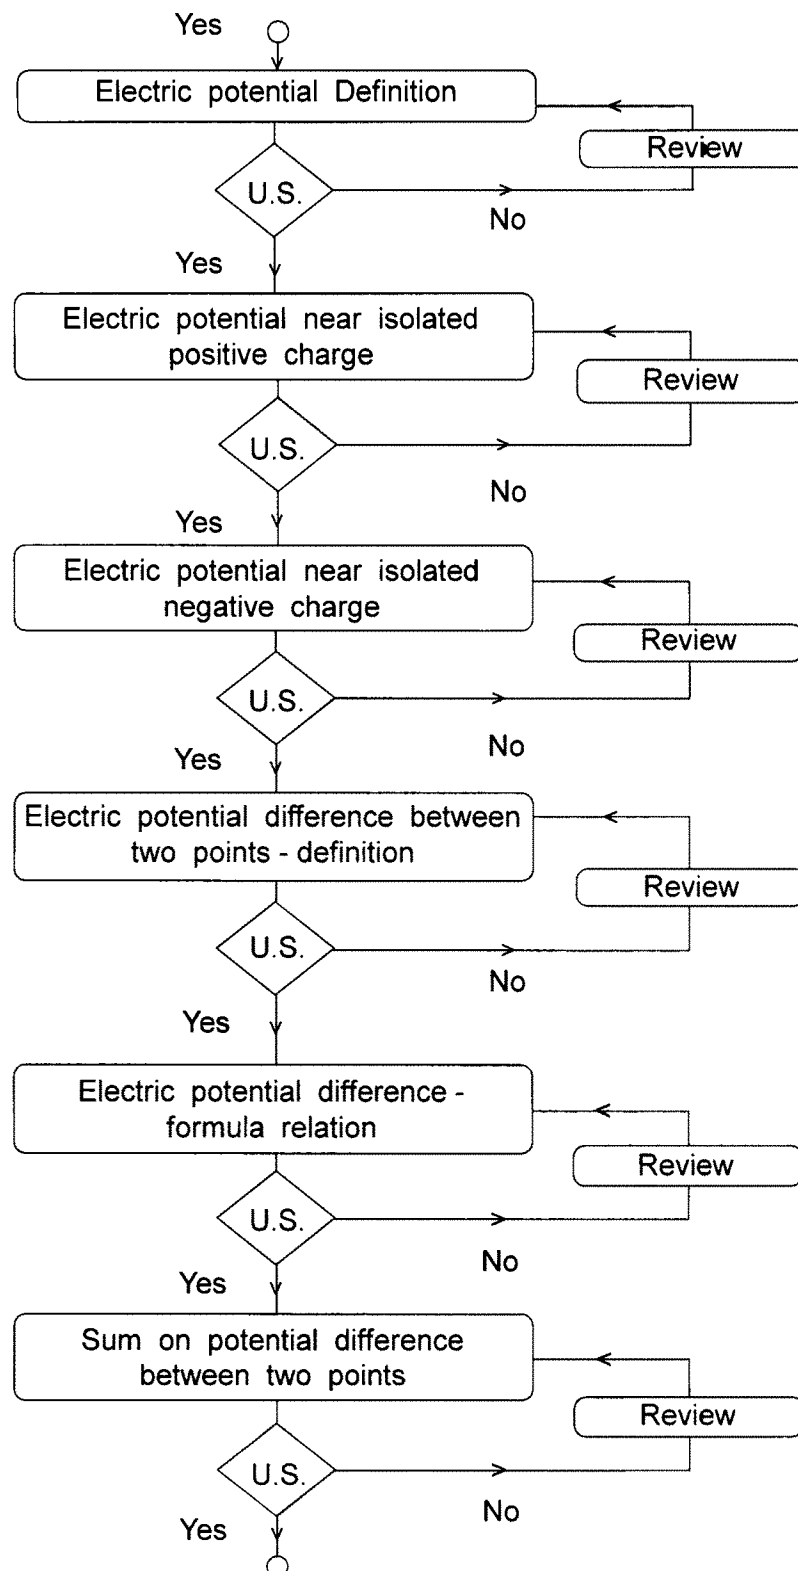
Yes

Electric potential Definition

Review

U.S.

No

Yes

Electric potential near isolated positive charge

Review

U.S.

No

Yes

Electric potential near isolated negative charge

Review

U.S.

No

Yes

Electric potential difference between two points - definition

Review

U.S.

No

Yes

Electric potential difference - formula relation

Review

U.S.

No

Yes

Sum on potential difference between two points

Review

U.S.

No

Yes